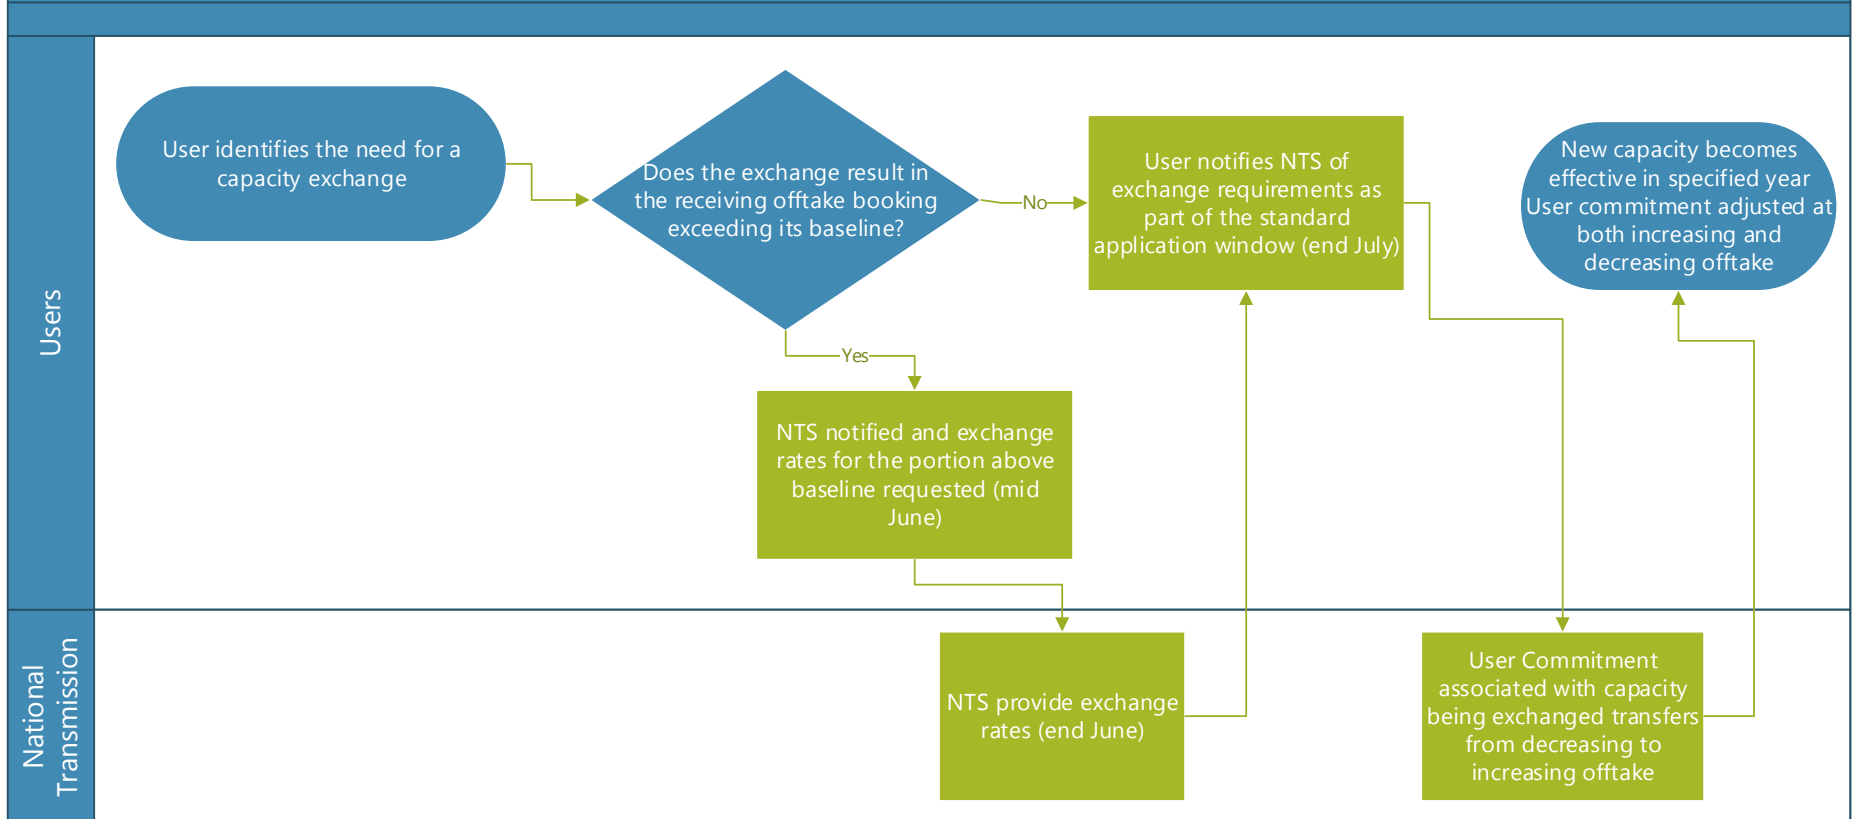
Users

User identifies the need for a capacity exchange

Does the exchange result in the receiving offtake booking exceeding its baseline?

No

User notifies NTS of exchange requirements as part of the standard application window (end July)

New capacity becomes effective in specified year User commitment adjusted at both increasing and decreasing offtake

Yes

NTS notified and exchange rates for the portion above baseline requested (mid June)

National Transmission

NTS provide exchange rates (end June)

User Commitment associated with capacity being exchanged transfers from decreasing to increasing offtake